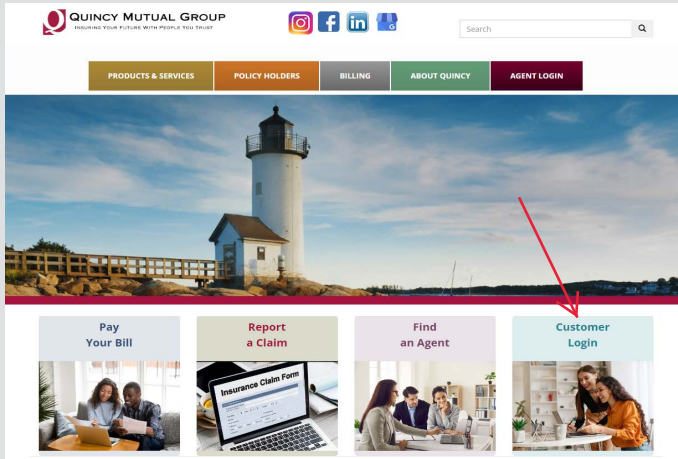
QUINCY MUTUAL GROUP
INSURING YOUR FUTURE WITH PEOPLE YOU TRUST

Search

PRODUCTS & SERVICES
POLICY HOLDERS
BILLING
ABOUT QUINCY
AGENT LOGIN

Pay Your Bill

Report a Claim

Find an Agent

Customer Login

Insurance Claim Form